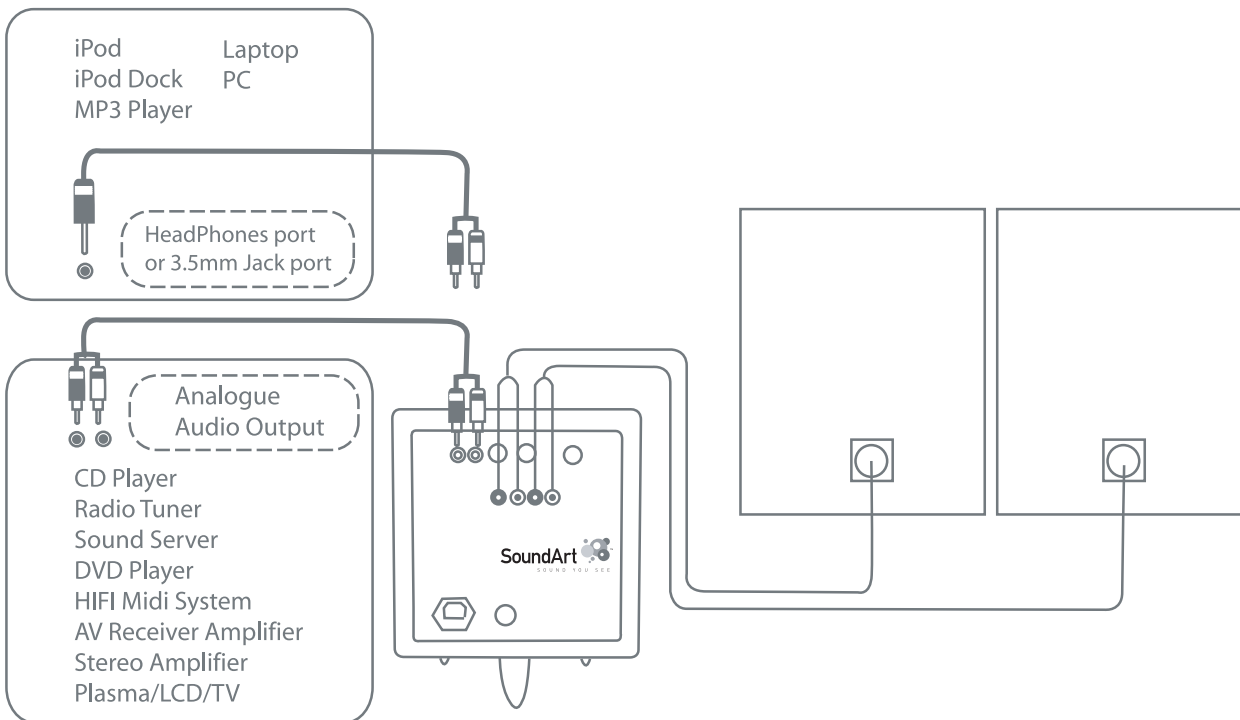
iPod
iPod Dock
MP3 Player

Laptop
PC

HeadPhones port
or 3.5mm Jack port

Analogue
Audio Output

CD Player
Radio Tuner
Sound Server
DVD Player
HIFI Midi System
AV Receiver Amplifier
Stereo Amplifier
Plasma/LCD/TV

SoundArt
SOUND YOU SEE